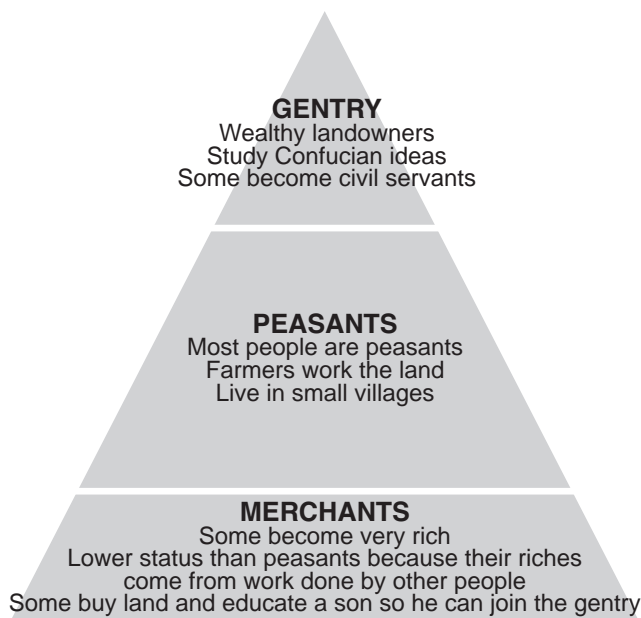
GENTRY
Wealthy landowners
Study Confucian ideas
Some become civil servants

PEASANTS
Most people are peasants
Farmers work the land
Live in small villages

MERCHANTS
Some become very rich
Lower status than peasants because their riches come from work done by other people
Some buy land and educate a son so he can join the gentry